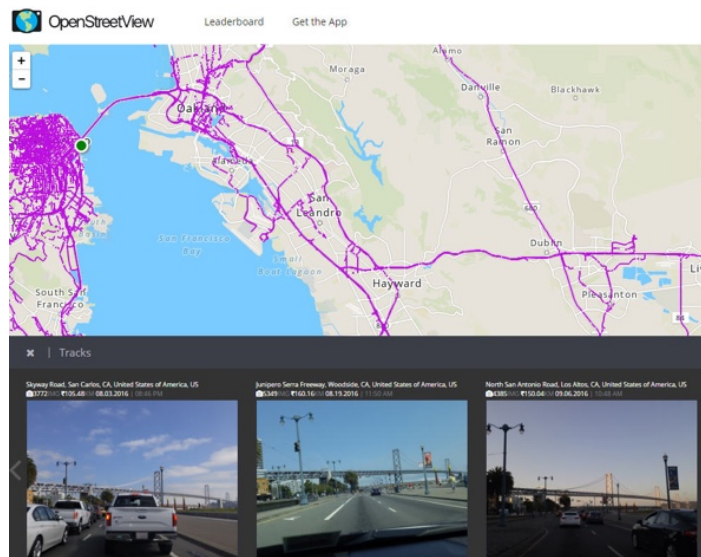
OpenStreetView Leaderboard Get the App

+
−

Alamo
Moraga
Danville
Blackhawk
Oakland
San Ramon
Alameda
San Leandro
680
San Francisco Bay
Small Boat Lagoon
Dublin
South San Francisco
Hayward
Pleasanton
Liv

× | Tracks

Skyway Road, San Carlos, CA, United States of America, US
3772 IMG 105.48 KM 08.03.2016 | 08:46 PM

Junipero Serra Freeway, Woodside, CA, United States of America, US
5349 IMG 160.16 KM 08.19.2016 | 11:50 AM

North San Antonio Road, Los Altos, CA, United States of America, US
4385 IMG 150.04 KM 09.06.2016 | 10:48 AM